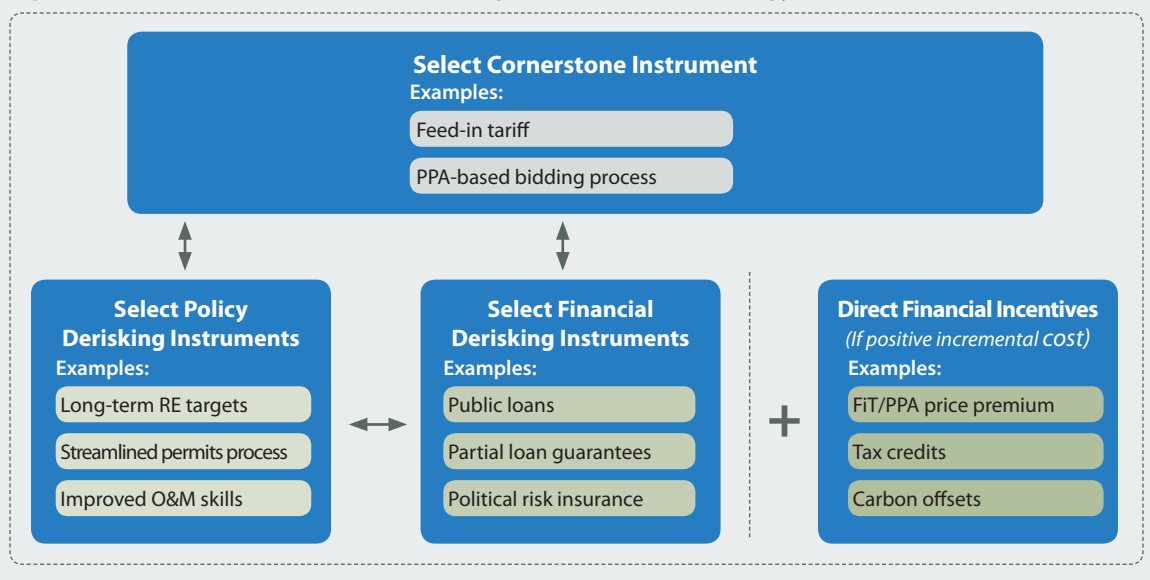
Select Cornerstone Instrument
Examples:
Feed-in tariff
PPA-based bidding process

Select Policy Derisking Instruments
Examples:
Long-term RE targets
Streamlined permits process
Improved O&M skills

Select Financial Derisking Instruments
Examples:
Public loans
Partial loan guarantees
Political risk insurance

+

Direct Financial Incentives
(If positive incremental cost)
Examples:
FiT/PPA price premium
Tax credits
Carbon offsets